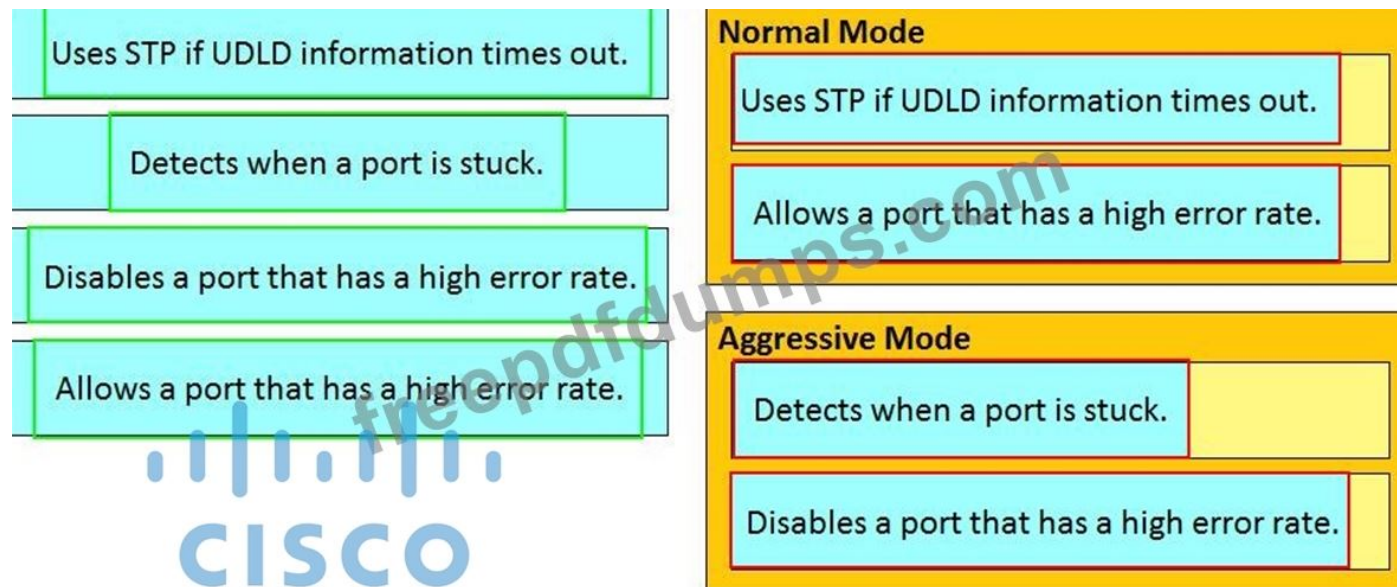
Uses STP if UDLD information times out.

Detects when a port is stuck.

Disables a port that has a high error rate.

Allows a port that has a high error rate.

CISCO

Normal Mode

Uses STP if UDLD information times out.

Allows a port that has a high error rate.

Aggressive Mode

Detects when a port is stuck.

Disables a port that has a high error rate.

freepdfdumps.com